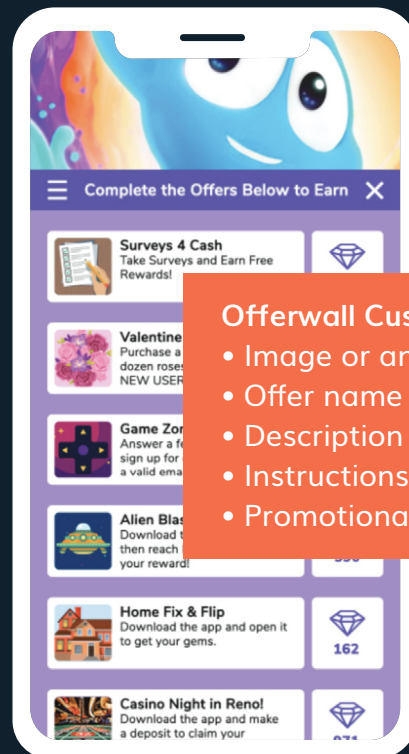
Complete the Offers Below to Earn

Surveys 4 Cash
Take Surveys and Earn Free Rewards!

Valentine
Purchase a dozen roses NEW USER

Game Zon
Answer a f sign up for a valid ema

Alien Blas
Download then reach your reward!

Home Fix & Flip
Download the app and open it to get your gems.

162

Casino Night in Reno!
Download the app and make a deposit to claim your

Offerwall Cus
• Image or ar
• Offer name
• Description
• Instructions
• Promotiona